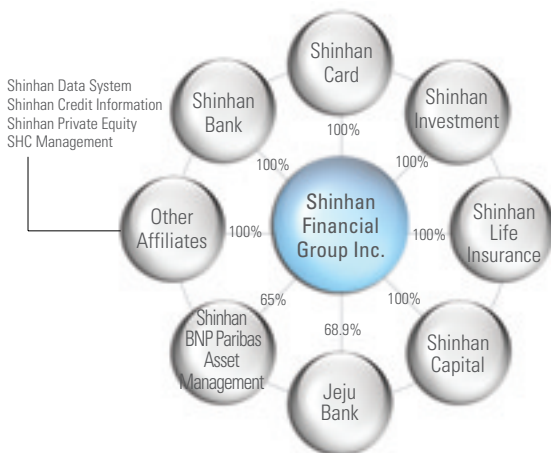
Shinhan Data System
Shinhan Credit Information
Shinhan Private Equity
SHC Management

Shinhan Card

Shinhan Bank

Shinhan Investment

100%

100%

100%

Other Affiliates

100%

Shinhan Financial Group Inc.

100%

Shinhan Life Insurance

65%

100%

68.9%

Shinhan BNP Paribas Asset Management

Shinhan Capital

Jeju Bank